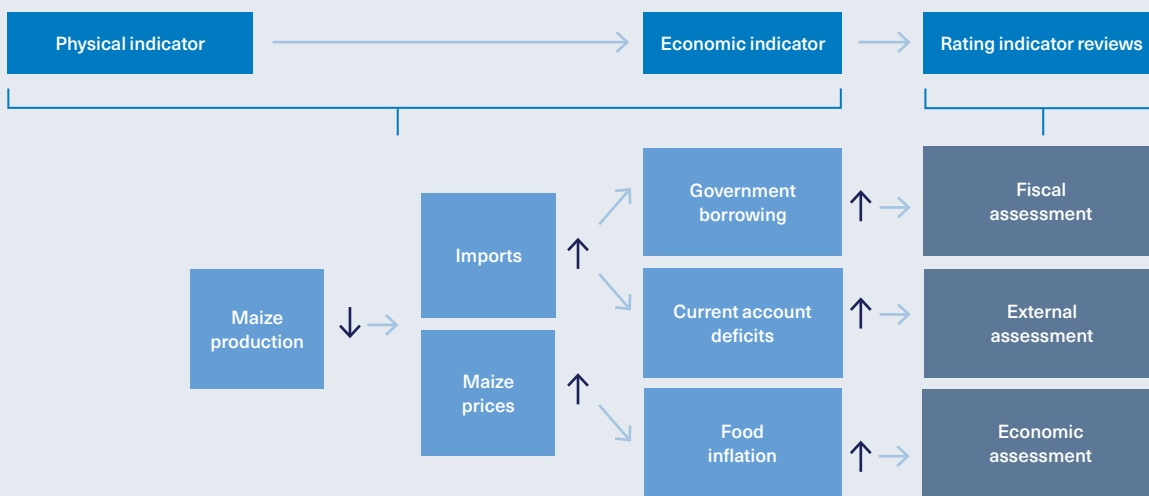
Physical indicator

Economic indicator

Rating indicator reviews

Maize production ↓

Imports ↑

Maize prices ↑

Government borrowing ↑

Current account deficits ↑

Food inflation ↑

Fiscal assessment

External assessment

Economic assessment